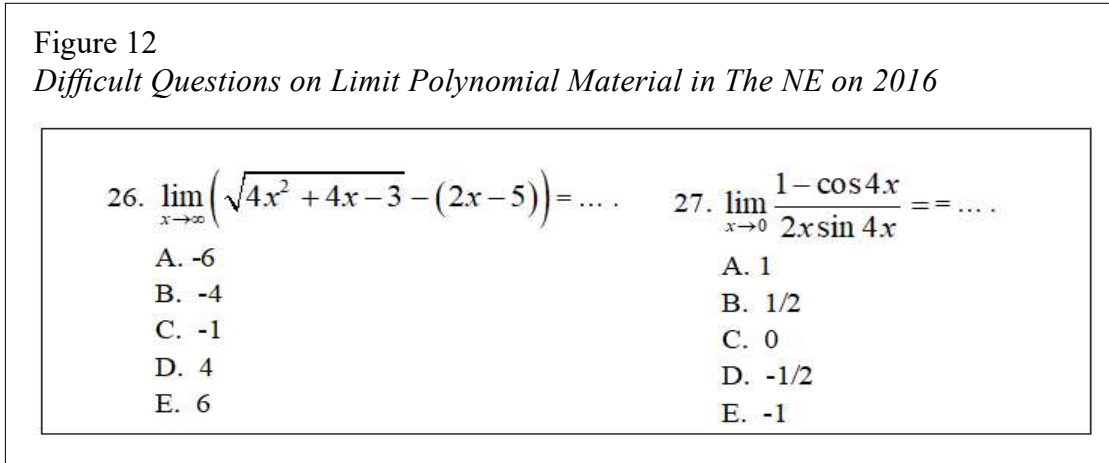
Figure 12
*Difficult Questions on Limit Polynomial Material in The NE on 2016*

26. $\lim_{x\to\infty}\left(\sqrt{4x^2+4x-3}-(2x-5)\right) = \dots$ .
A. -6
B. -4
C. -1
D. 4
E. 6

27. $\lim_{x\to 0}\frac{1-\cos 4x}{2x\sin 4x} = = \dots$ .
A. 1
B. 1/2
C. 0
D. -1/2
E. -1